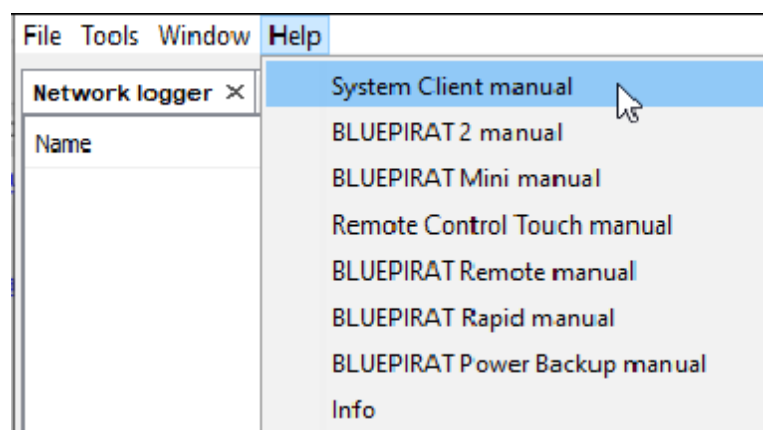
File Tools Window Help

Network logger ×

Name

System Client manual
BLUEPIRAT 2 manual
BLUEPIRAT Mini manual
Remote Control Touch manual
BLUEPIRAT Remote manual
BLUEPIRAT Rapid manual
BLUEPIRAT Power Backup manual
Info